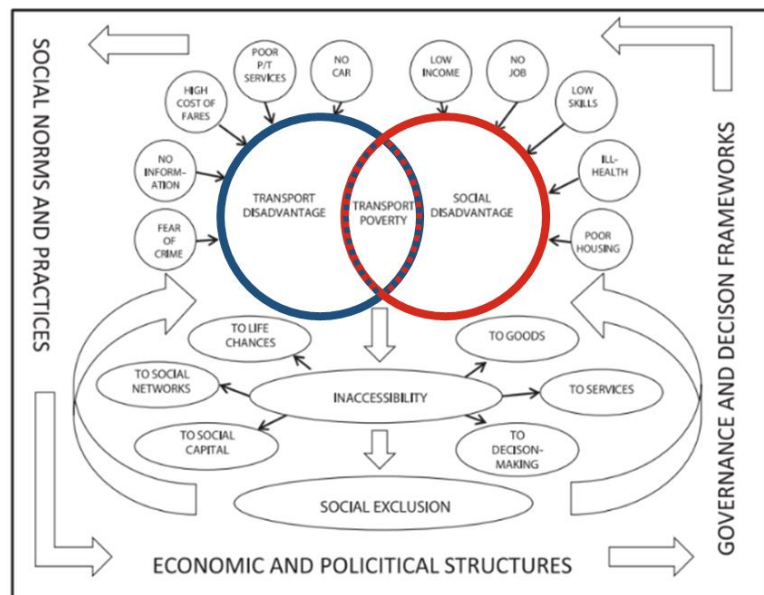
SOCIAL NORMS AND PRACTICES

GOVERNANCE AND DECISON FRAMEWORKS

HIGH COST OF FARES

POOR P/T SERVICES

NO CAR

LOW INCOME

NO JOB

LOW SKILLS

NO INFORMATION

ILL-HEALTH

FEAR OF CRIME

POOR HOUSING

TRANSPORT DISADVANTAGE

TRANSPORT POVERTY

SOCIAL DISADVANTAGE

TO LIFE CHANCES

TO GOODS

TO SOCIAL NETWORKS

INACCESSIBILITY

TO SERVICES

TO SOCIAL CAPITAL

TO DECISON-MAKING

SOCIAL EXCLUSION

ECONOMIC AND POLICITICAL STRUCTURES